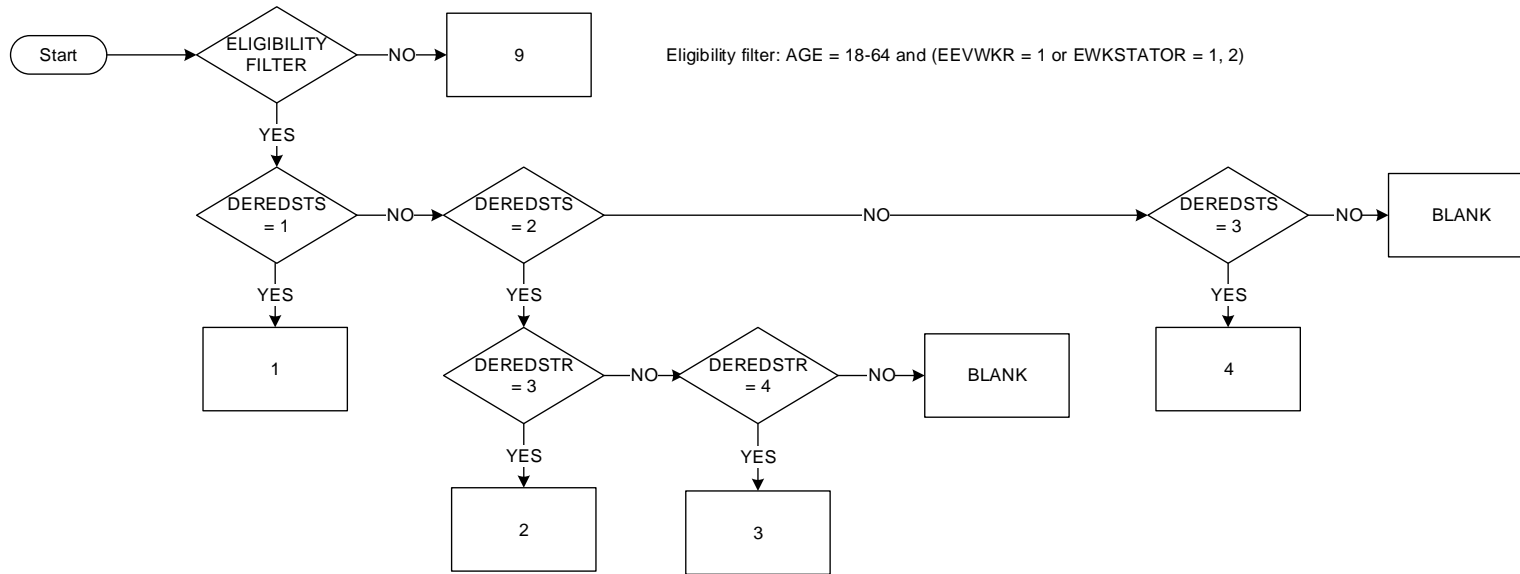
Start

ELIGIBILITY FILTER

NO

9

Eligibility filter: AGE = 18-64 and (EEVWKR = 1 or EWKSTATOR = 1, 2)

YES

DEREDSTS = 1

NO

DEREDSTS = 2

NO

DEREDSTS = 3

NO

BLANK

YES

1

YES

DEREDSTR = 3

NO

DEREDSTR = 4

NO

BLANK

YES

4

YES

2

YES

3